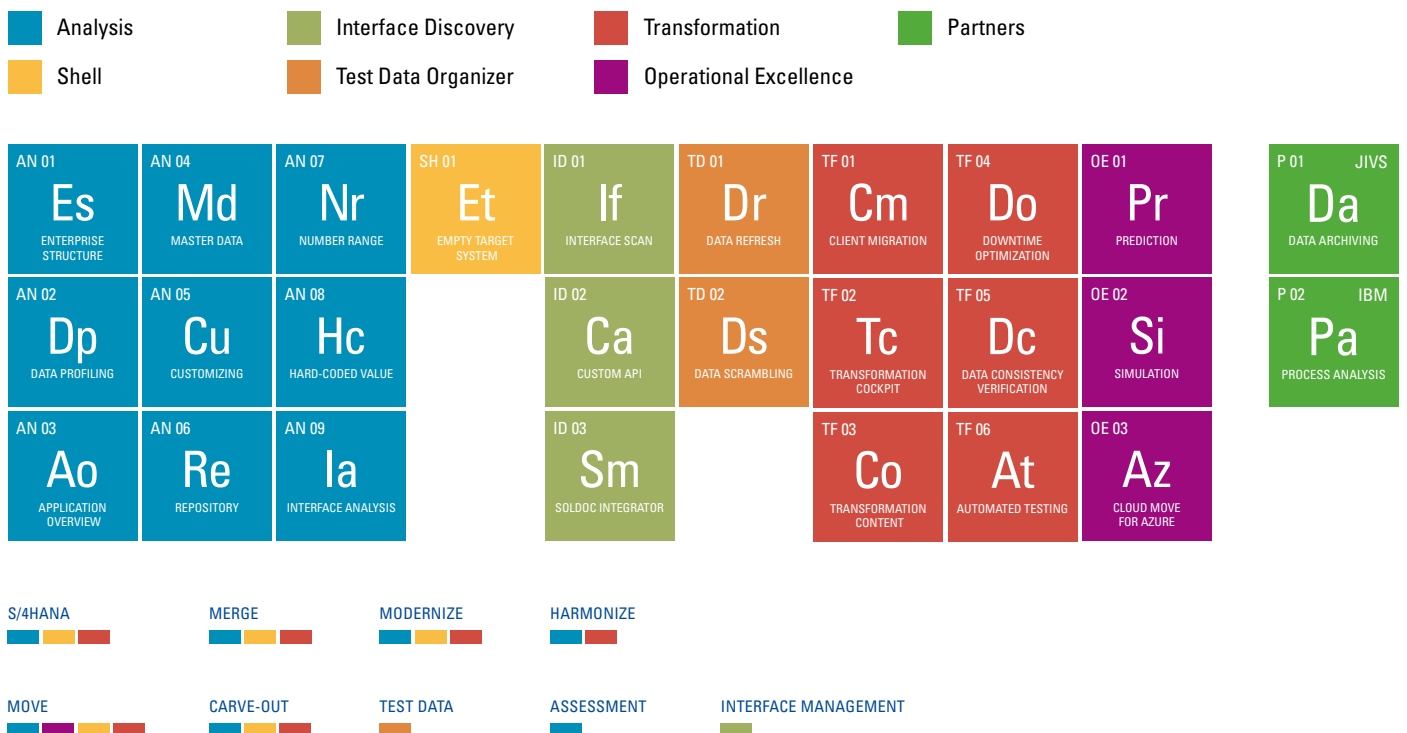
Analysis
Interface Discovery
Transformation
Partners
Shell
Test Data Organizer
Operational Excellence

AN 01
Es
ENTERPRISE STRUCTURE

AN 04
Md
MASTER DATA

AN 07
Nr
NUMBER RANGE

SH 01
Et
EMPTY TARGET SYSTEM

ID 01
If
INTERFACE SCAN

TD 01
Dr
DATA REFRESH

TF 01
Cm
CLIENT MIGRATION

TF 04
Do
DOWNTIME OPTIMIZATION

OE 01
Pr
PREDICTION

P 01 JIVS
Da
DATA ARCHIVING

AN 02
Dp
DATA PROFILING

AN 05
Cu
CUSTOMIZING

AN 08
Hc
HARD-CODED VALUE

ID 02
Ca
CUSTOM API

TD 02
Ds
DATA SCRAMBLING

TF 02
Tc
TRANSFORMATION COCKPIT

TF 05
Dc
DATA CONSISTENCY VERIFICATION

OE 02
Si
SIMULATION

P 02 IBM
Pa
PROCESS ANALYSIS

AN 03
Ao
APPLICATION OVERVIEW

AN 06
Re
REPOSITORY

AN 09
Ia
INTERFACE ANALYSIS

ID 03
Sm
SOLDOC INTEGRATOR

TF 03
Co
TRANSFORMATION CONTENT

TF 06
At
AUTOMATED TESTING

OE 03
Az
CLOUD MOVE FOR AZURE

S/4HANA
MERGE
MODERNIZE
HARMONIZE

MOVE
CARVE-OUT
TEST DATA
ASSESSMENT
INTERFACE MANAGEMENT